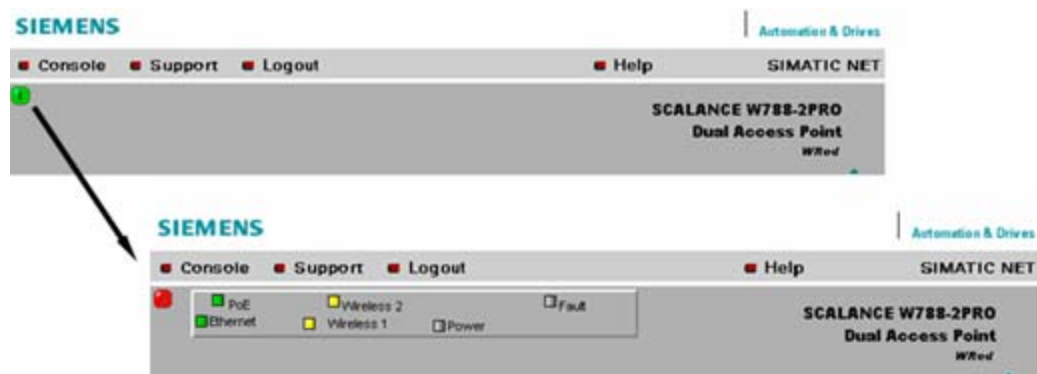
SIEMENS

Automation & Drives

Console  Support  Logout  Help  SIMATIC NET

SCALANCE W788-2PRO
Dual Access Point
WRed

SIEMENS

Automation & Drives

Console  Support  Logout  Help  SIMATIC NET

PoE  Wireless 2  Fault
Ethernet  Wireless 1  Power

SCALANCE W788-2PRO
Dual Access Point
WRed